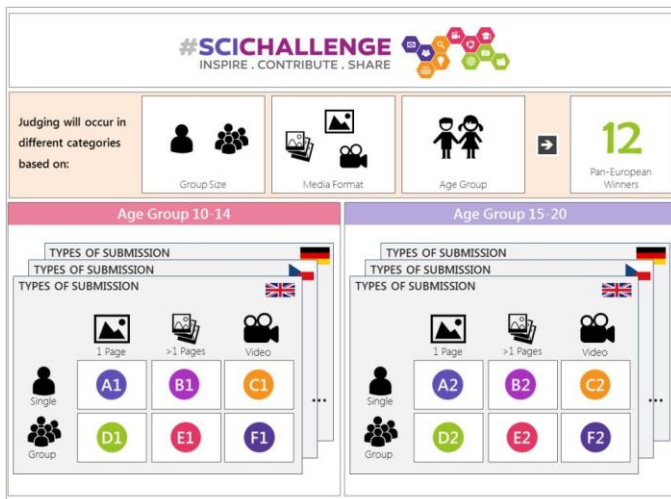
#SCICHALLENGE
INSPIRE . CONTRIBUTE . SHARE

Judging will occur in different categories based on:

Group Size

Media Format

Age Group

12
Pan-European Winners

Age Group 10-14

TYPES OF SUBMISSION
TYPES OF SUBMISSION
TYPES OF SUBMISSION

| | 1 Page | >1 Pages | Video |
|---|---|---|---|
| Single | A1 | B1 | C1 |
| Group | D1 | E1 | F1 |

...

Age Group 15-20

TYPES OF SUBMISSION
TYPES OF SUBMISSION
TYPES OF SUBMISSION

| | 1 Page | >1 Pages | Video |
|---|---|---|---|
| Single | A2 | B2 | C2 |
| Group | D2 | E2 | F2 |

...